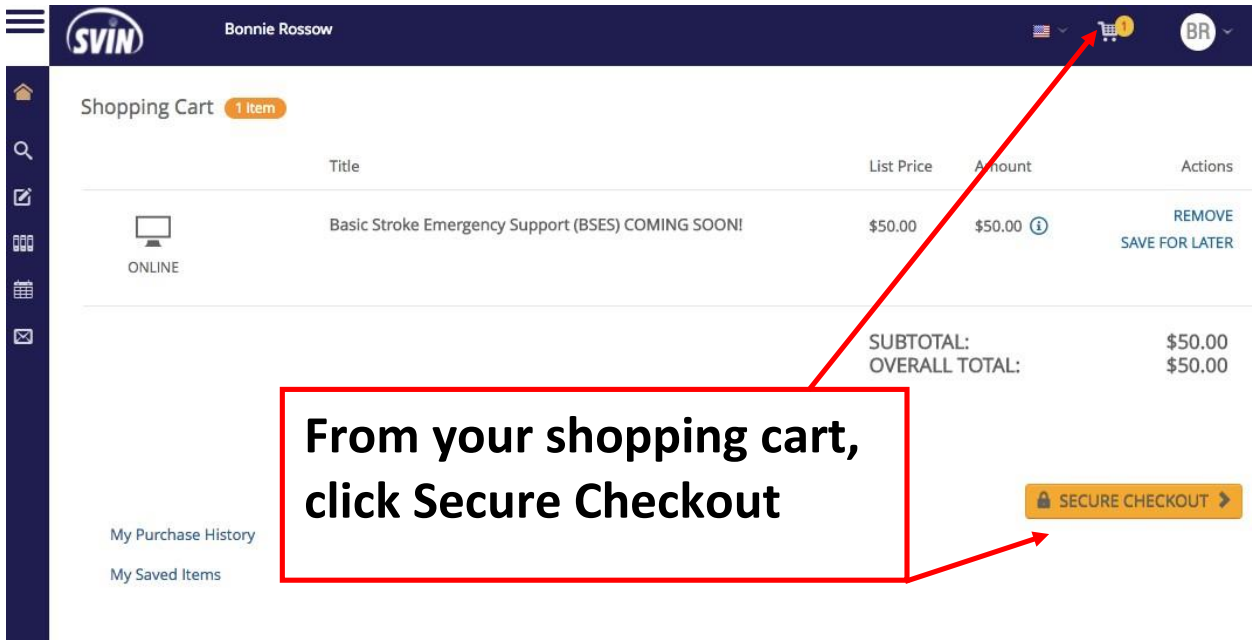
SVIN

Bonnie Rossow

1

BR

Shopping Cart 1 Item

| | Title | List Price | Amount | Actions |
|---|---|---|---|---|
| ONLINE | Basic Stroke Emergency Support (BSES) COMING SOON! | $50.00 | $50.00 | REMOVE SAVE FOR LATER |

SUBTOTAL: $50.00
OVERALL TOTAL: $50.00

From your shopping cart, click Secure Checkout

SECURE CHECKOUT

My Purchase History

My Saved Items